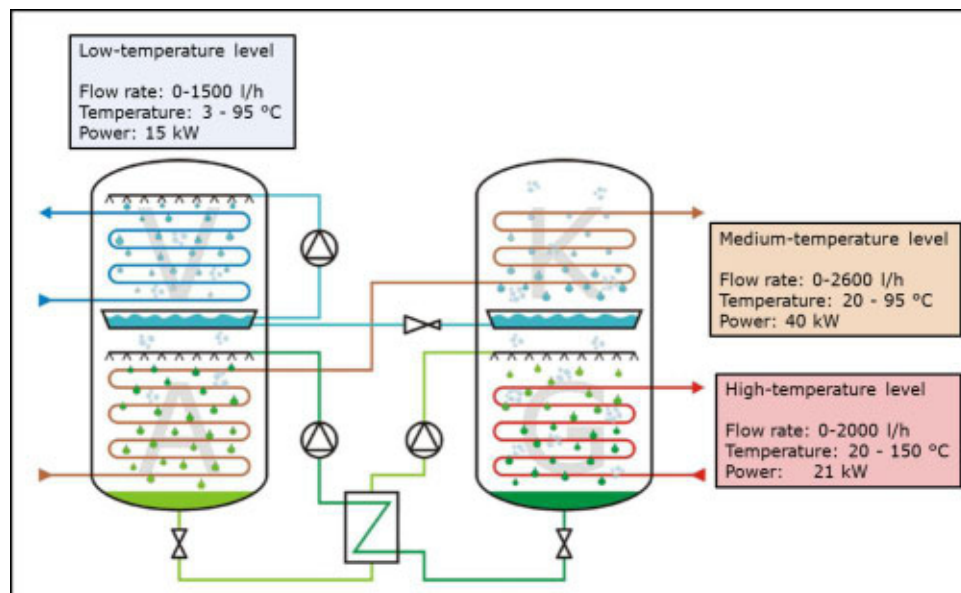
Low-temperature level

Flow rate: 0-1500 l/h
Temperature: 3 - 95 °C
Power: 15 kW

V

K

A

G

Medium-temperature level

Flow rate: 0-2600 l/h
Temperature: 20 - 95 °C
Power: 40 kW

High-temperature level

Flow rate: 0-2000 l/h
Temperature: 20 - 150 °C
Power: 21 kW